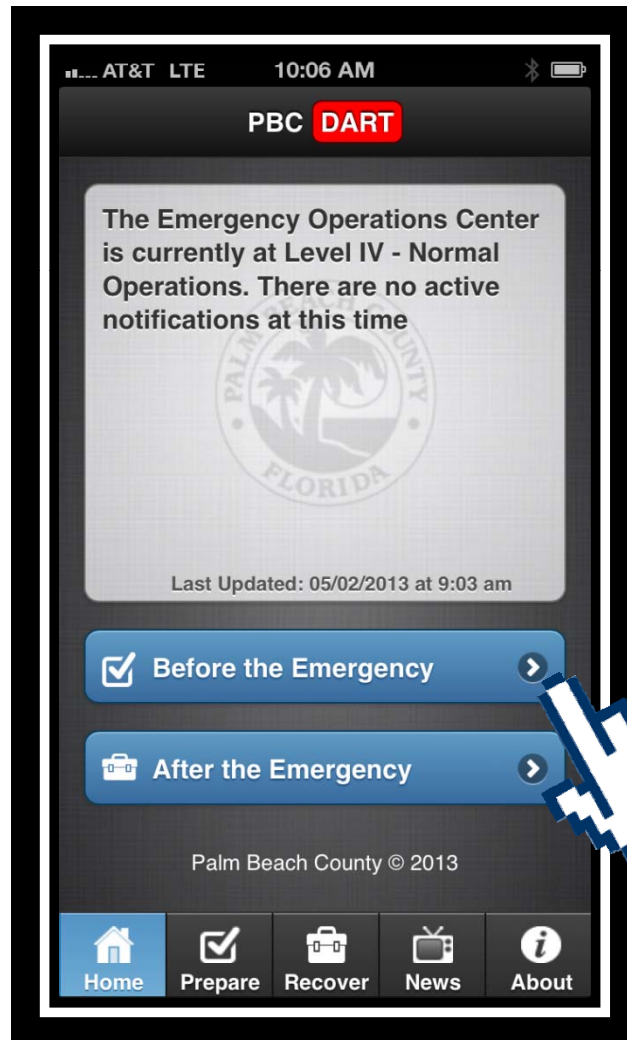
AT&T LTE 10:06 AM

PBC DART

The Emergency Operations Center is currently at Level IV - Normal Operations. There are no active notifications at this time

PALM BEACH COUNTY FLORIDA

Last Updated: 05/02/2013 at 9:03 am

Before the Emergency

After the Emergency

Palm Beach County © 2013

Home Prepare Recover News About